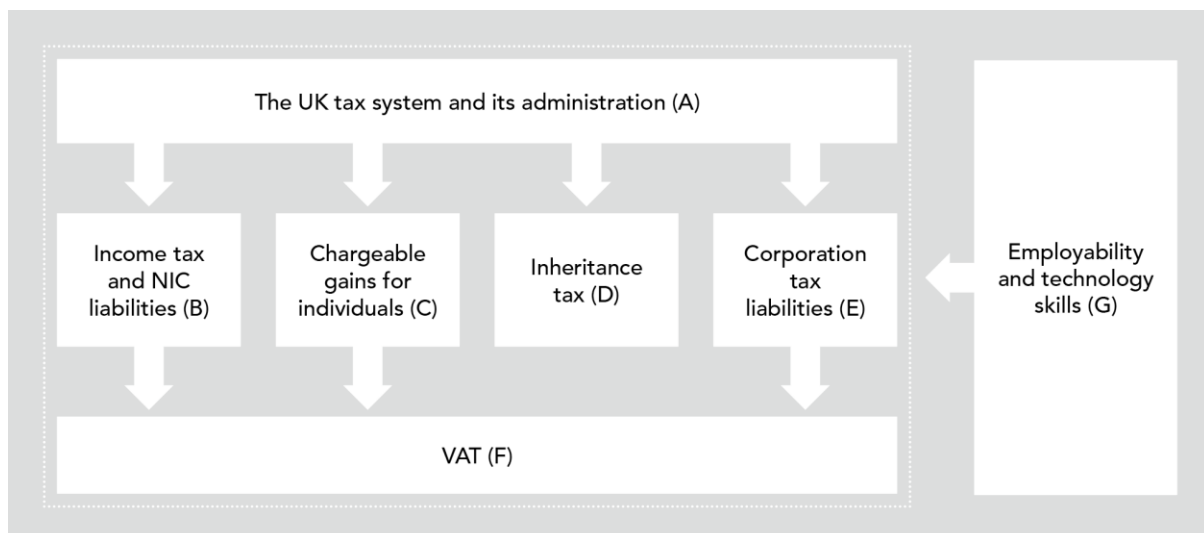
The UK tax system and its administration (A)

Income tax and NIC liabilities (B)

Chargeable gains for individuals (C)

Inheritance tax (D)

Corporation tax liabilities (E)

Employability and technology skills (G)

VAT (F)